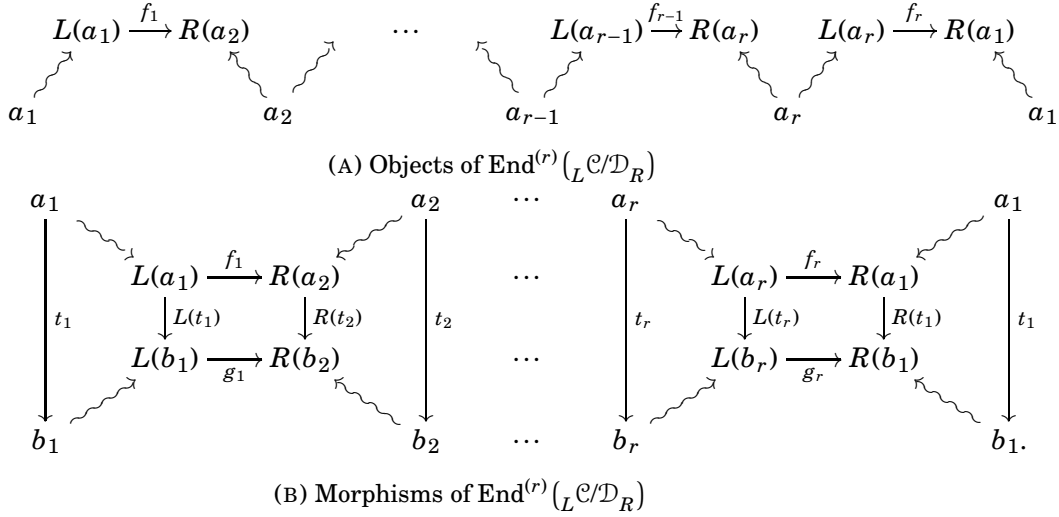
$L(a_1) \xrightarrow{f_1} R(a_2)$ $\cdots$ $L(a_{r-1}) \xrightarrow{f_{r-1}} R(a_r)$ $L(a_r) \xrightarrow{f_r} R(a_1)$

$a_1$ $a_2$ $a_{r-1}$ $a_r$ $a_1$

(A) Objects of $\mathrm{End}^{(r)}\left({}_L\mathcal{C}/\mathcal{D}_R\right)$

$a_1$ $a_2$ $\cdots$ $a_r$ $a_1$

$L(a_1) \xrightarrow{f_1} R(a_2)$ $\cdots$ $L(a_r) \xrightarrow{f_r} R(a_1)$

$t_1$ $L(t_1)$ $R(t_2)$ $t_2$ $t_r$ $L(t_r)$ $R(t_1)$ $t_1$

$L(b_1) \xrightarrow{g_1} R(b_2)$ $\cdots$ $L(b_r) \xrightarrow{g_r} R(b_1)$

$b_1$ $b_2$ $\cdots$ $b_r$ $b_1$.

(B) Morphisms of $\mathrm{End}^{(r)}\left({}_L\mathcal{C}/\mathcal{D}_R\right)$